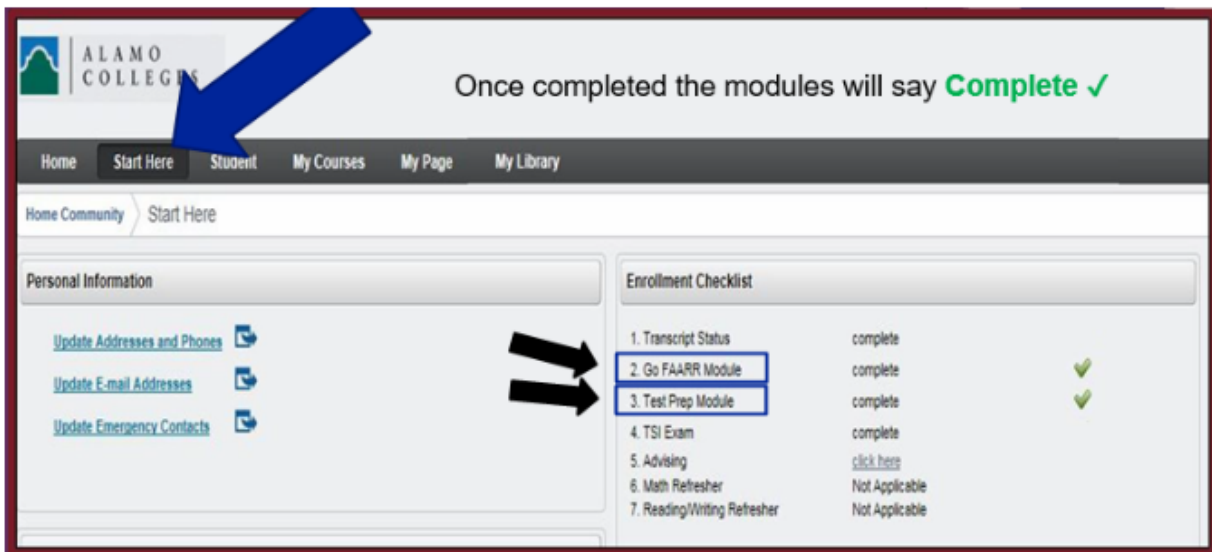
ALAMO COLLEGES

Once completed the modules will say Complete ✓

Home | Start Here | Student | My Courses | My Page | My Library

Home Community | Start Here

Personal Information

Update Addresses and Phones

Update E-mail Addresses

Update Emergency Contacts

Enrollment Checklist

| | |
|---|---|
| 1. Transcript Status | complete |
| 2. Go FAARR Module | complete ✓ |
| 3. Test Prep Module | complete ✓ |
| 4. TSI Exam | complete |
| 5. Advising | click here |
| 6. Math Refresher | Not Applicable |
| 7. Reading/Writing Refresher | Not Applicable |